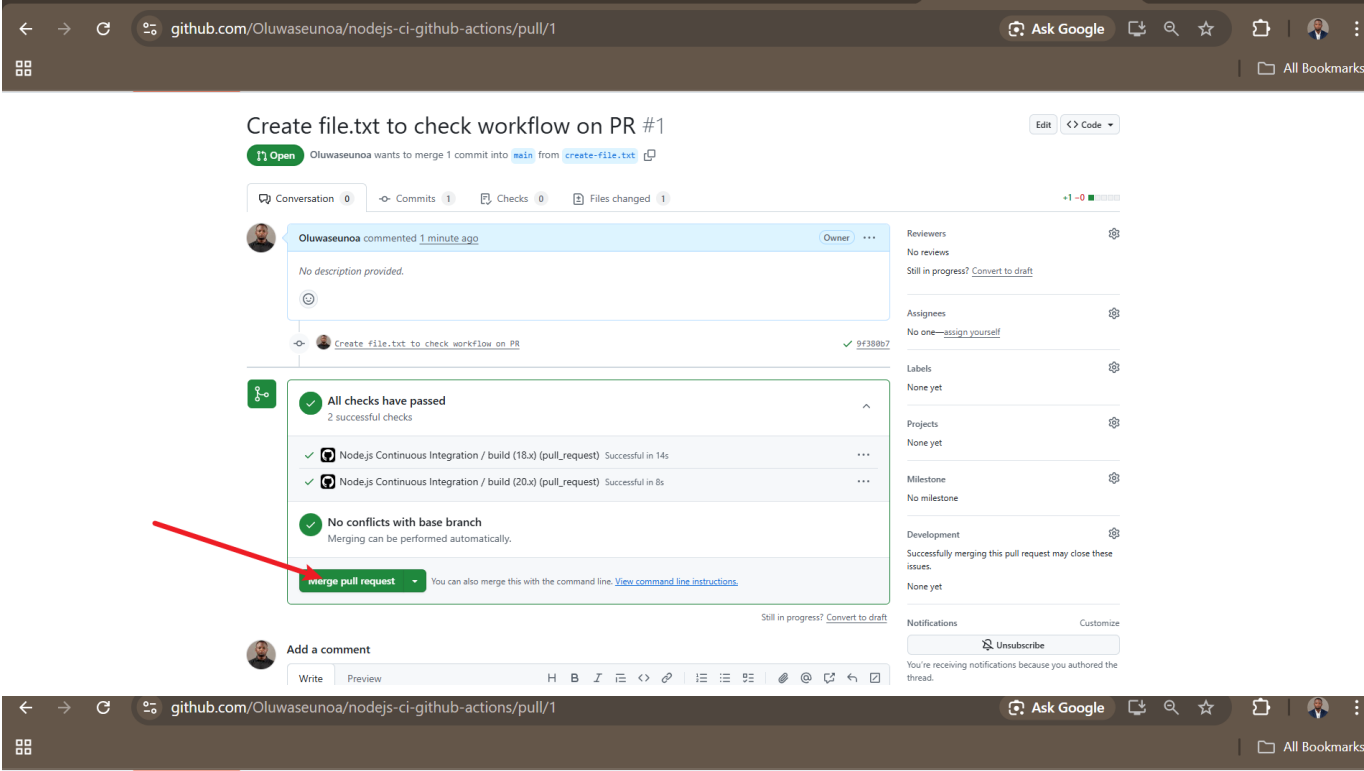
github.com/Oluwaseunoa/nodejs-ci-github-actions/pull/1

Ask Google

All Bookmarks

Create file.txt to check workflow on PR #1

Edit
Code

Open Oluwaseunoa wants to merge 1 commit into main from create-file.txt

Conversation 0
Commits 1
Checks 0
Files changed 1

+1 −0

Oluwaseunoa commented 1 minute ago
Owner

No description provided.

Create file.txt to check workflow on PR
9f380b7

All checks have passed
2 successful checks

Node.js Continuous Integration / build (18.x) (pull_request) Successful in 14s

Node.js Continuous Integration / build (20.x) (pull_request) Successful in 8s

No conflicts with base branch
Merging can be performed automatically.

Merge pull request
You can also merge this with the command line. View command line instructions.

Still in progress? Convert to draft

Add a comment

Write
Preview

Reviewers
No reviews
Still in progress? Convert to draft

Assignees
No one—assign yourself

Labels
None yet

Projects
None yet

Milestone
No milestone

Development
Successfully merging this pull request may close these issues.
None yet

Notifications
Customize
Unsubscribe
You're receiving notifications because you authored the thread.

github.com/Oluwaseunoa/nodejs-ci-github-actions/pull/1

Ask Google

All Bookmarks